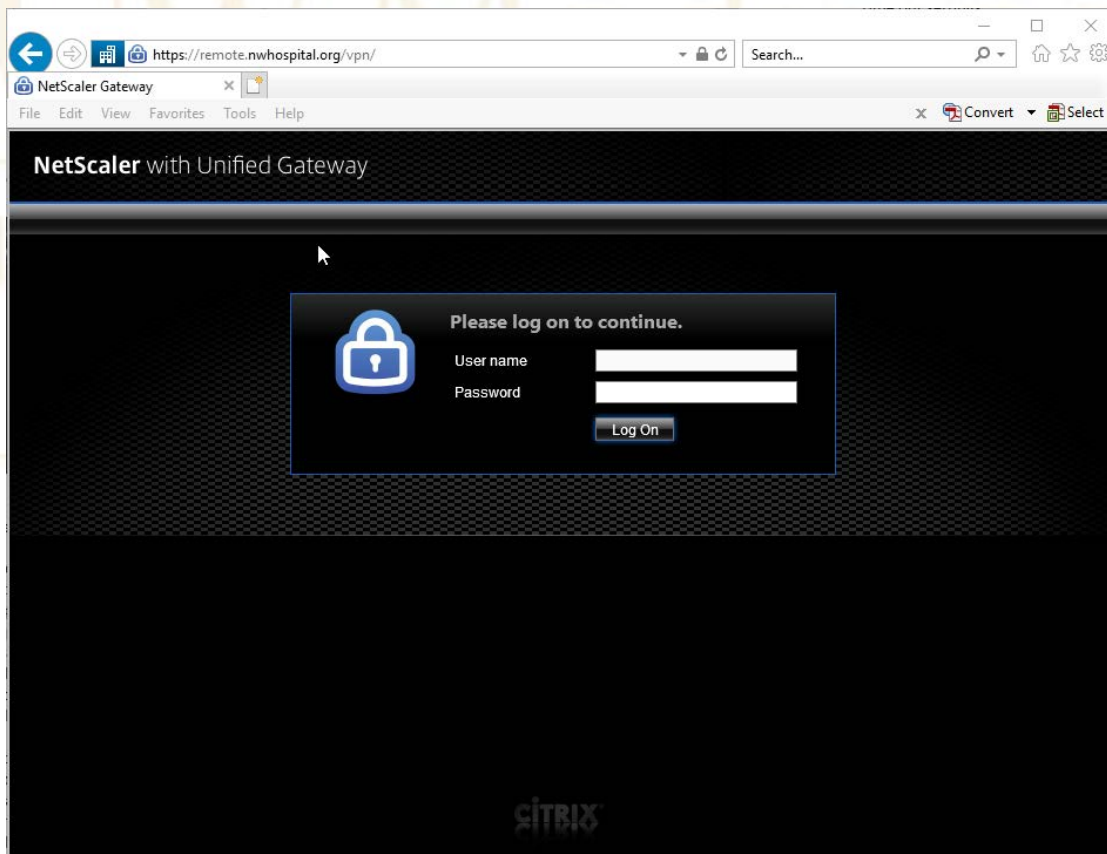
https://remote.nwhospital.org/vpn/

Search...

NetScaler Gateway

File Edit View Favorites Tools Help

Convert Select

NetScaler with Unified Gateway

Please log on to continue.

User name

Password

Log On

CITRIX